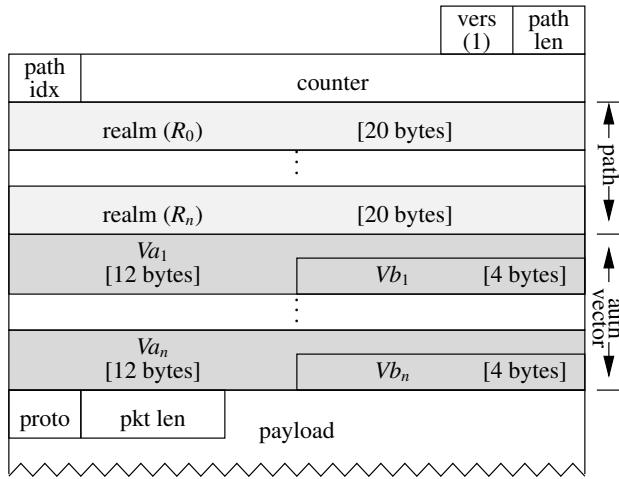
vers (1)

path len

path idx

counter

realm ($R_0$) [20 bytes]

⋮

realm ($R_n$) [20 bytes]

$Va_1$ [12 bytes]

$Vb_1$ [4 bytes]

⋮

$Va_n$ [12 bytes]

$Vb_n$ [4 bytes]

proto

pkt len

payload

path

auth vector